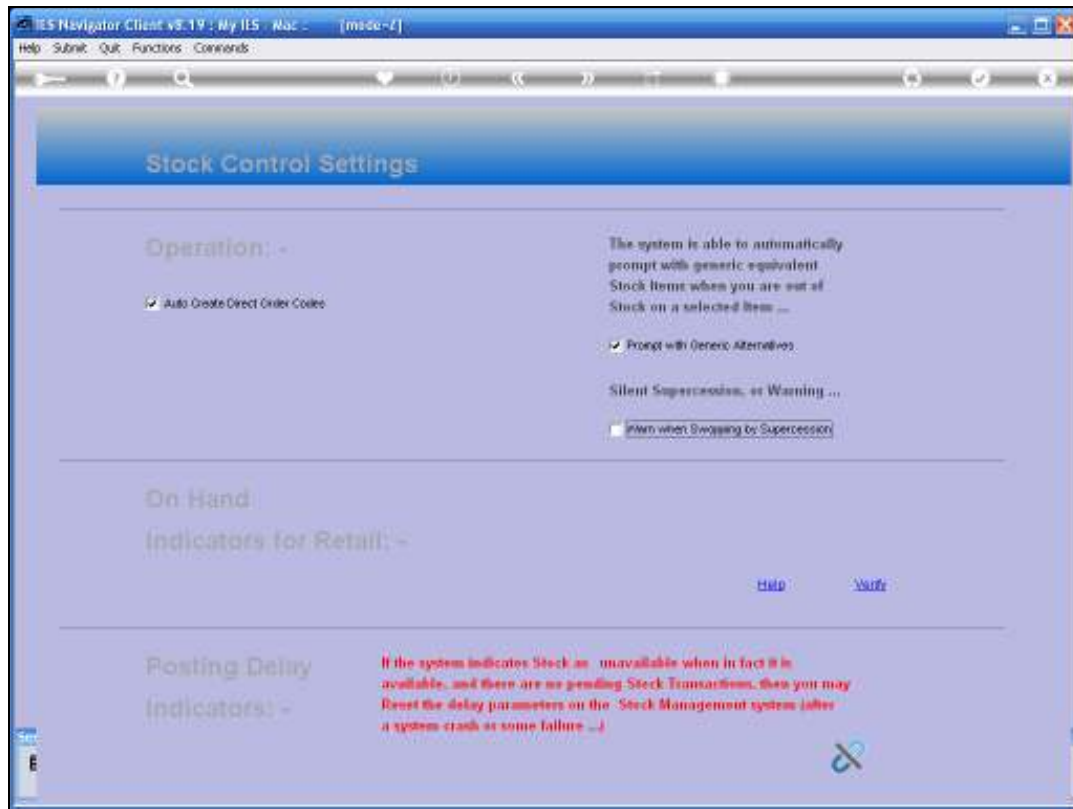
IES Navigator Client v8.19 : My IES Mac : [mode-Z]

Help Submit Quit Functions Commands

Stock Control Settings

Operation: -

Auto Create Direct Order Codes

The system is able to automatically prompt with generic equivalent Stock Items when you are out of Stock on a selected Item ...

Prompt with Generic Alternatives

Silent Supercession, or Warning ...

Warn when Swapping by Supercession

On Hand

Indicators for Retail: -

Help

Verify

Posting Delay

Indicators: -

If the system indicates Stock as unavailable when in fact it is available, and there are no pending Stock Transactions, then you may Reset the delay parameters on the Stock Management system (after a system crash or some failure ...)